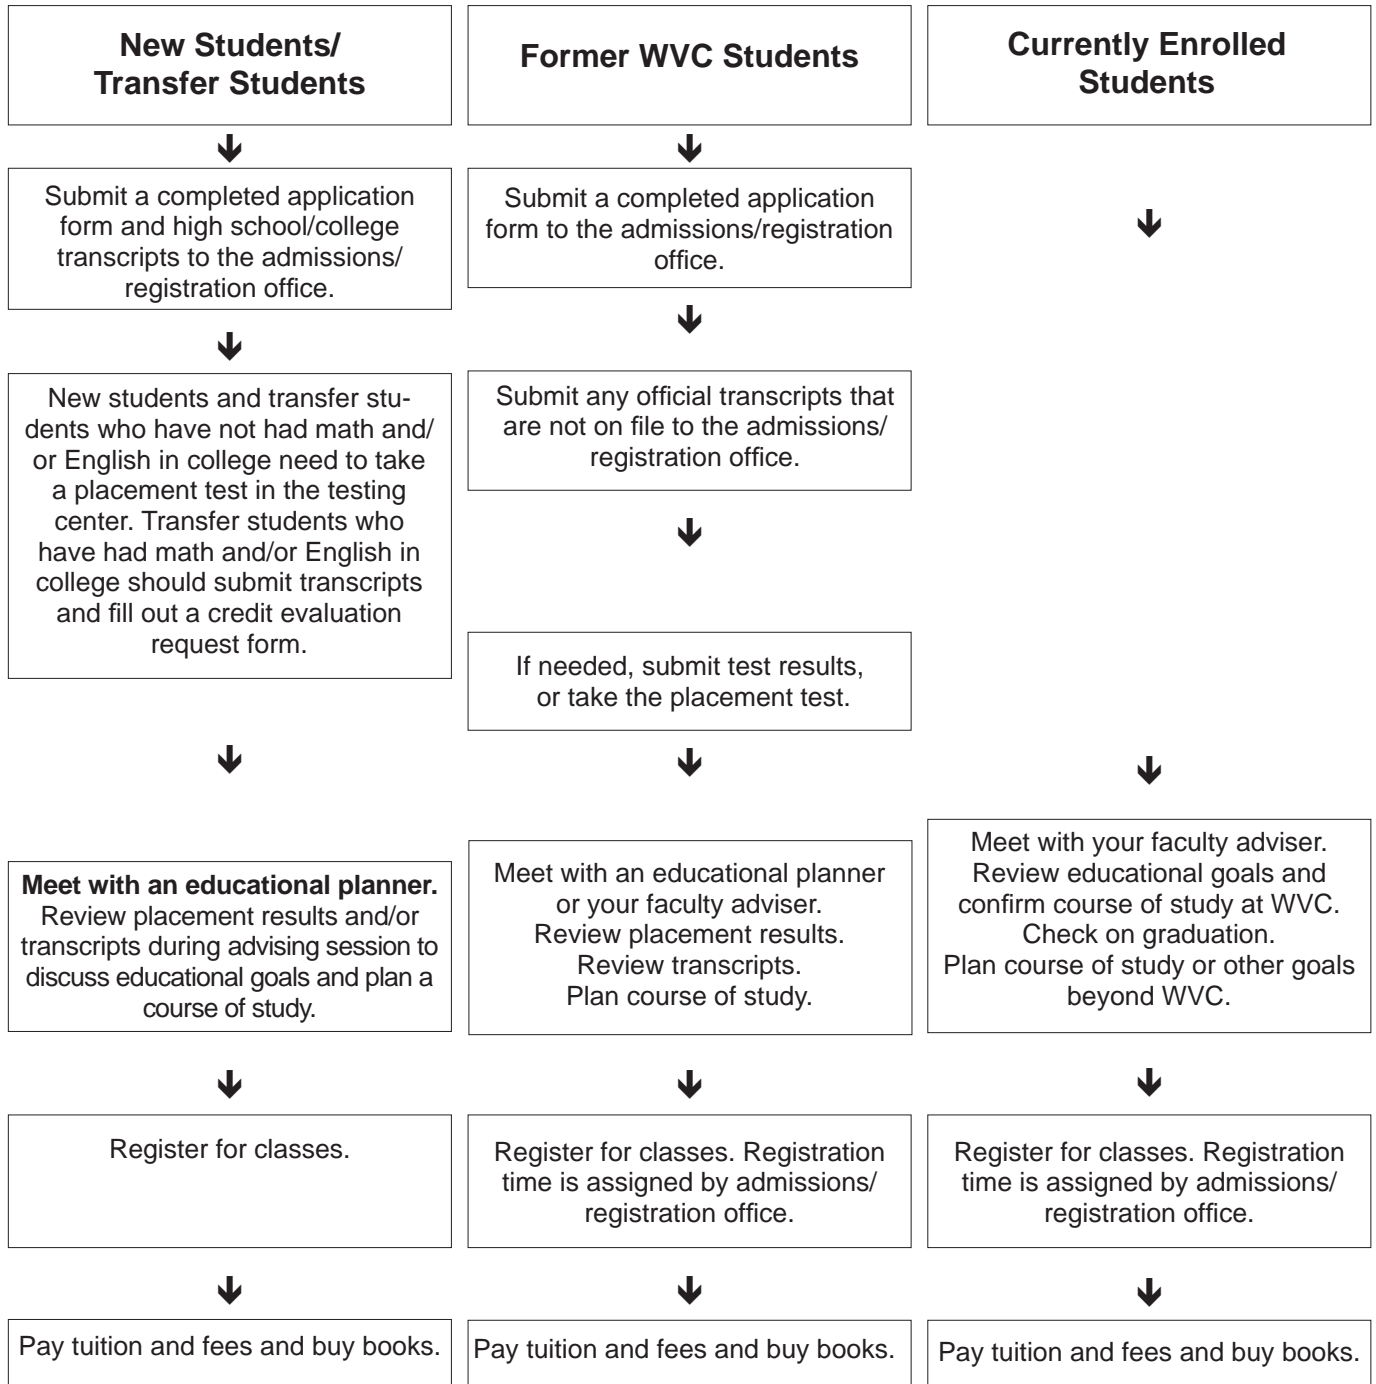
New Students/ Transfer Students

Submit a completed application form and high school/college transcripts to the admissions/ registration office.

New students and transfer students who have not had math and/ or English in college need to take a placement test in the testing center. Transfer students who have had math and/or English in college should submit transcripts and fill out a credit evaluation request form.

**Meet with an educational planner.** Review placement results and/or transcripts during advising session to discuss educational goals and plan a course of study.

Register for classes.

Pay tuition and fees and buy books.

Former WVC Students

Submit a completed application form to the admissions/registration office.

Submit any official transcripts that are not on file to the admissions/ registration office.

If needed, submit test results, or take the placement test.

Meet with an educational planner or your faculty adviser.
Review placement results.
Review transcripts.
Plan course of study.

Register for classes. Registration time is assigned by admissions/ registration office.

Pay tuition and fees and buy books.

Currently Enrolled Students

Meet with your faculty adviser.
Review educational goals and confirm course of study at WVC.
Check on graduation.
Plan course of study or other goals beyond WVC.

Register for classes. Registration time is assigned by admissions/ registration office.

Pay tuition and fees and buy books.